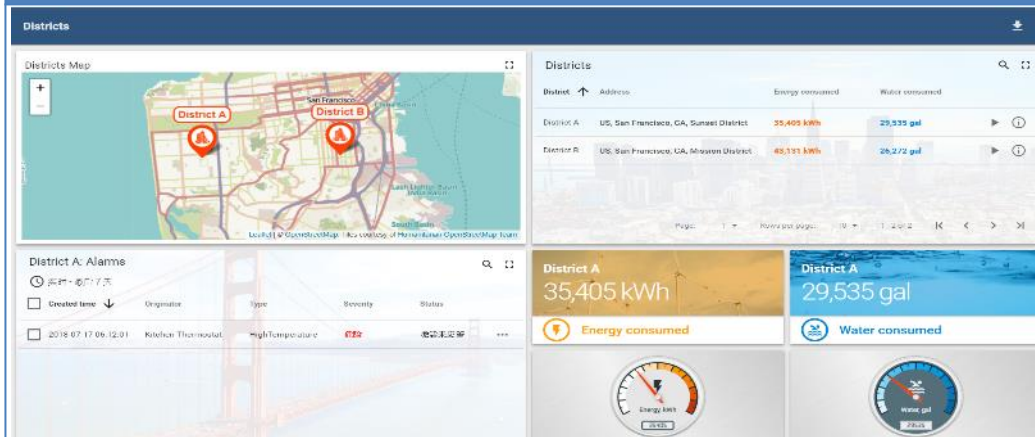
Districts

Districts Map

+
−

District A
District B
San Francisco

Leaflet | © OpenStreetMap Tiles courtesy of Humanitarian OpenStreetMap Team

Districts

| District ↑ | Address | Energy consumed | Water consumed |
|---|---|---|---|
| District A | US, San Francisco, CA, Sunset District | 35,405 kWh | 29,535 gal |
| District B | US, San Francisco, CA, Mission District | 43,131 kWh | 26,272 gal |

Page: 1 Rows per page: 10 1 - 2 of 2

District A: Alarms
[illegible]

| Created time ↓ | Originator | Type | Severity | Status |
|---|---|---|---|---|
| 2018-07-17 06:12:01 | Kitchen Thermostat | HighTemperature | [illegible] | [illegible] |

District A
35,405 kWh
Energy consumed

District A
29,535 gal
Water consumed

Energy kWh

Water gal